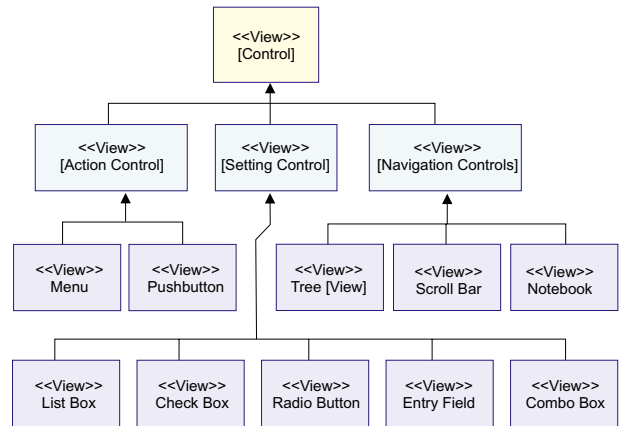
<<View>>
[Control]

<<View>>
[Action Control]

<<View>>
[Setting Control]

<<View>>
[Navigation Controls]

<<View>>
Menu

<<View>>
Pushbutton

<<View>>
Tree [View]

<<View>>
Scroll Bar

<<View>>
Notebook

<<View>>
List Box

<<View>>
Check Box

<<View>>
Radio Button

<<View>>
Entry Field

<<View>>
Combo Box